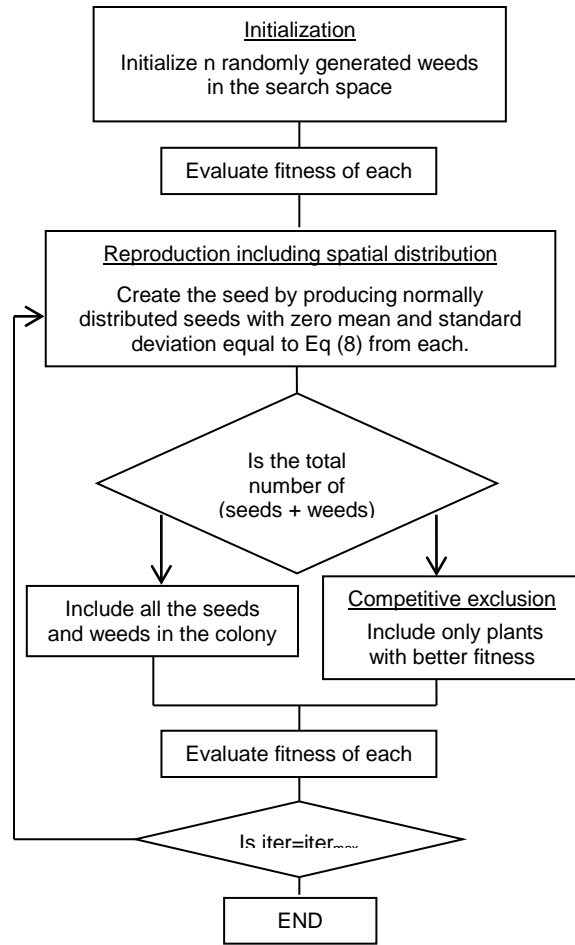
Initialization

Initialize n randomly generated weeds in the search space

Evaluate fitness of each

Reproduction including spatial distribution

Create the seed by producing normally distributed seeds with zero mean and standard deviation equal to Eq (8) from each.

Is the total number of (seeds + weeds)

Include all the seeds and weeds in the colony

Competitive exclusion

Include only plants with better fitness

Evaluate fitness of each

Is iter=iter$_{max}$

END